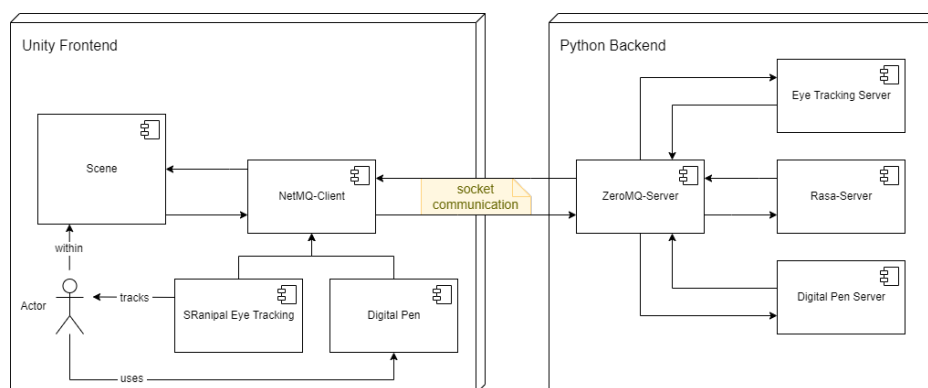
Unity Frontend

Scene

NetMQ-Client

within

Actor

tracks

SRanipal Eye Tracking

Digital Pen

uses

socket communication

Python Backend

Eye Tracking Server

ZeroMQ-Server

Rasa-Server

Digital Pen Server